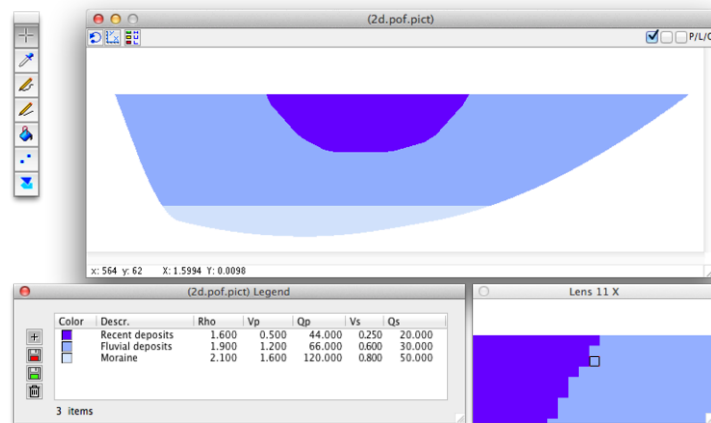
(2d.pof.pict)

P/L/C

x: 564 y: 62 X: 1.5994 Y: 0.0098

(2d.pof.pict) Legend

| Color | Descr. | Rho | Vp | Qp | Vs | Qs |
|---|---|---|---|---|---|---|
| | Recent deposits | 1.600 | 0.500 | 44.000 | 0.250 | 20.000 |
| | Fluvial deposits | 1.900 | 1.200 | 66.000 | 0.600 | 30.000 |
| | Moraine | 2.100 | 1.600 | 120.000 | 0.800 | 50.000 |

3 items

Lens 11 X